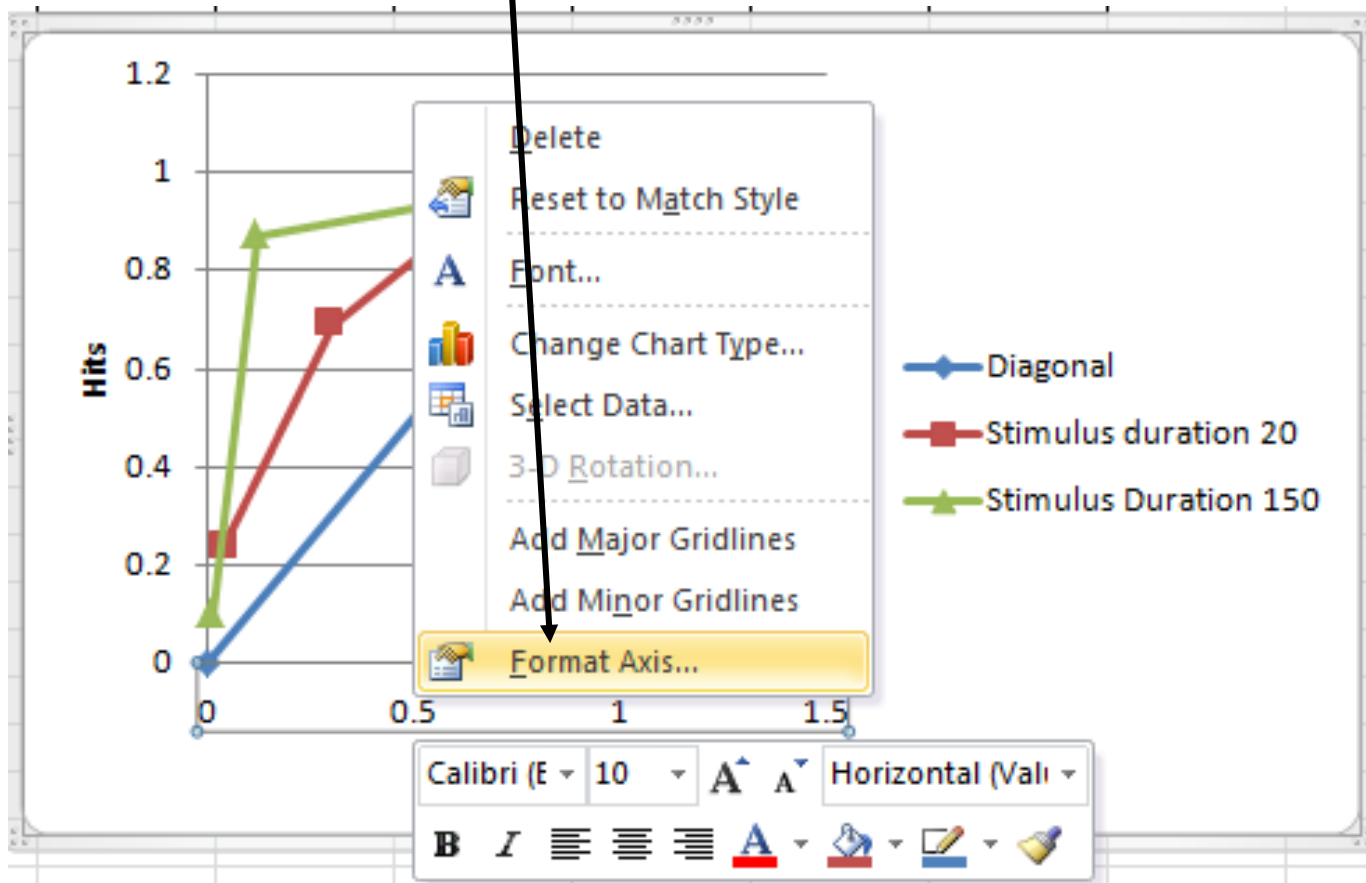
1.2
1
0.8
0.6
0.4
0.2
0
Hits
0
0.5
1
1.5

Delete
Reset to Match Style
Font...
Change Chart Type...
Select Data...
3-D Rotation...
Add Major Gridlines
Add Minor Gridlines
Format Axis...

Diagonal
Stimulus duration 20
Stimulus Duration 150

Calibri (E
10
A
A
Horizontal (Valu
B
I
A